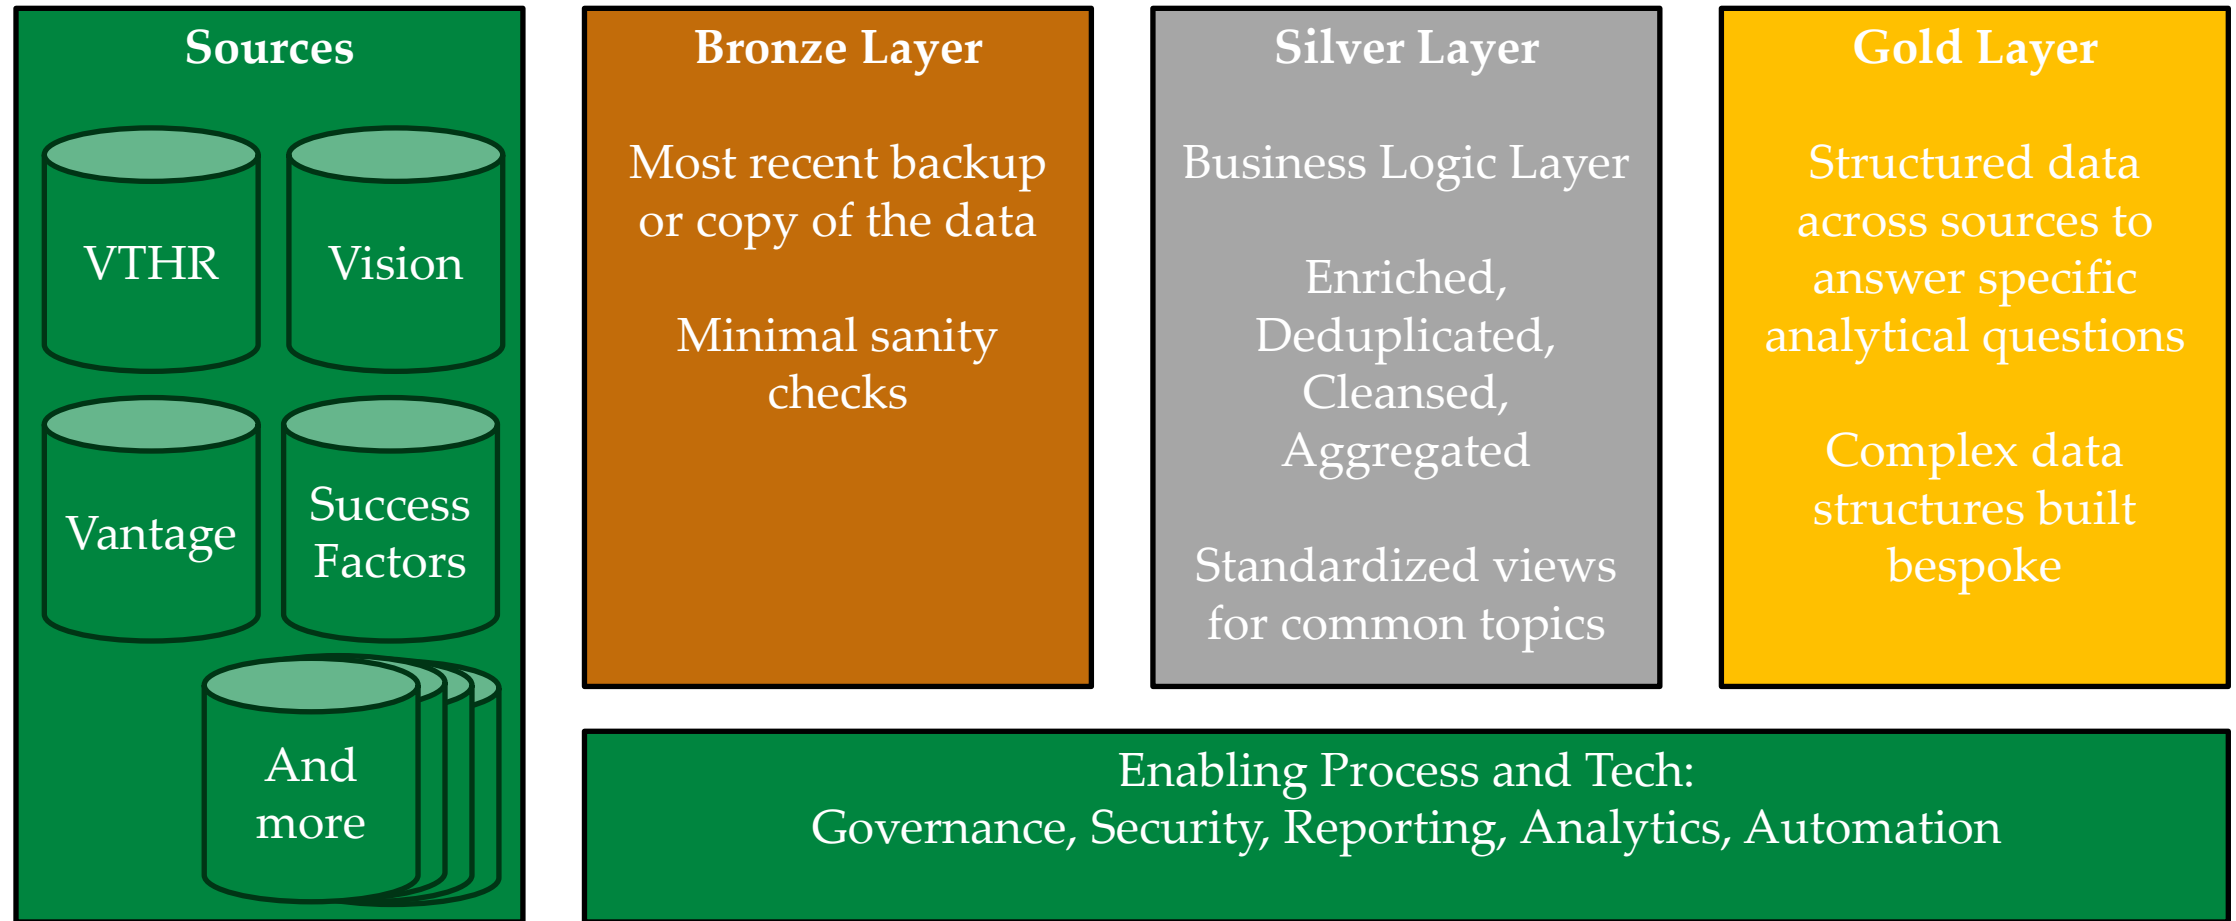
Sources

VTHR

Vision

Vantage

Success Factors

And more

Bronze Layer

Most recent backup or copy of the data

Minimal sanity checks

Silver Layer

Business Logic Layer

Enriched, Deduplicated, Cleansed, Aggregated

Standardized views for common topics

Gold Layer

Structured data across sources to answer specific analytical questions

Complex data structures built bespoke

Enabling Process and Tech:
Governance, Security, Reporting, Analytics, Automation